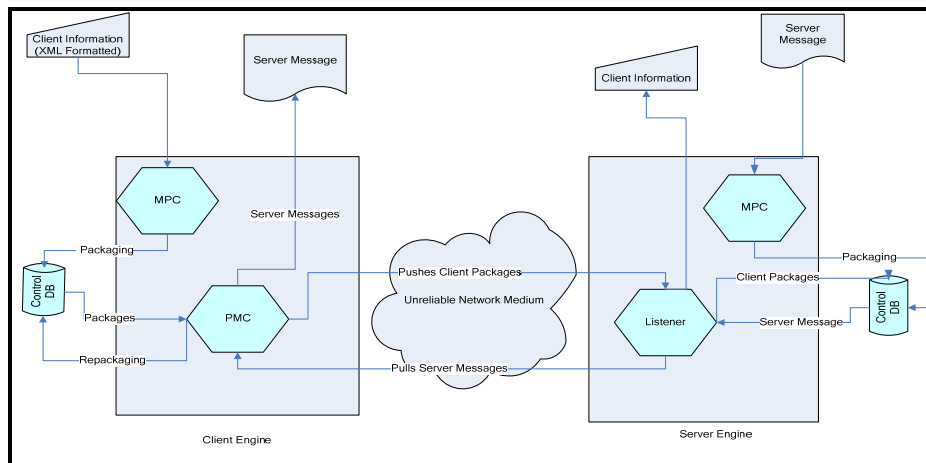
Client Information (XML Formatted)

Server Message

Client Information

Server Message

MPC

Server Messages

Packaging

Control DB

Packages

PMC

Repackaging

Pushes Client Packages

Unreliable Network Medium

Pulls Server Messages

MPC

Packaging

Client Packages

Listener

Server Message

Control DB

Client Engine

Server Engine